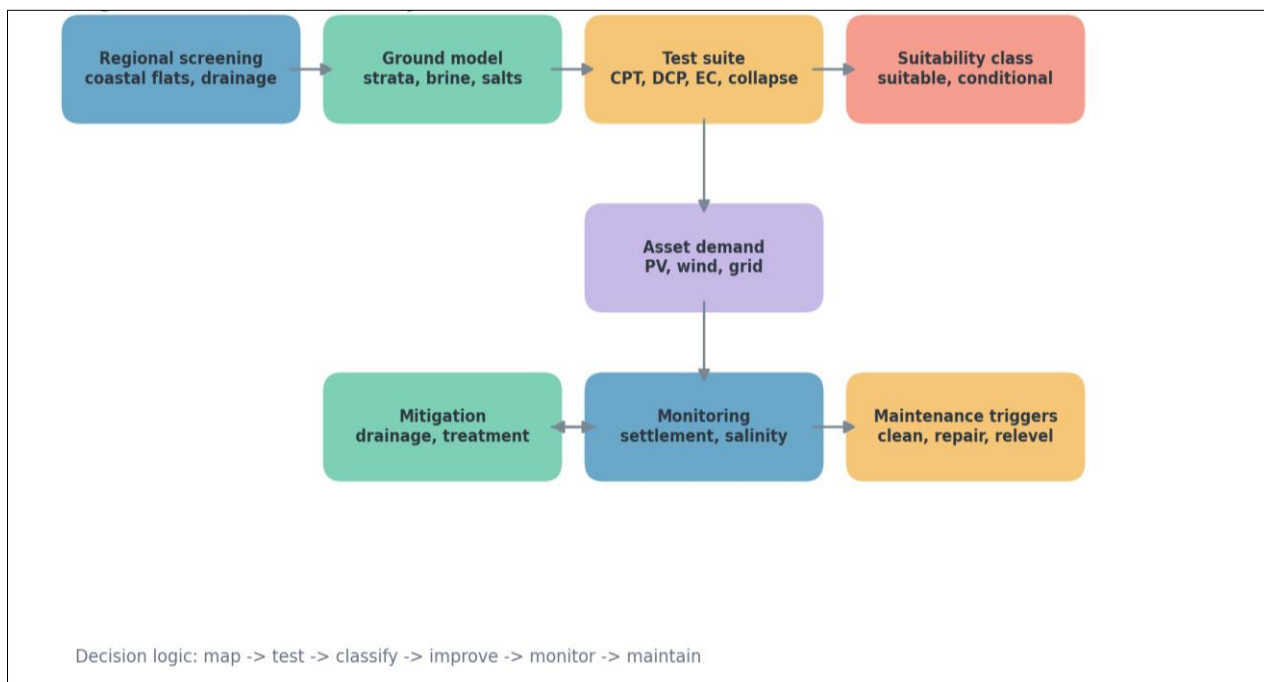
Regional screening
coastal flats, drainage

Ground model
strata, brine, salts

Test suite
CPT, DCP, EC, collapse

Suitability class
suitable, conditional

Asset demand
PV, wind, grid

Mitigation
drainage, treatment

Monitoring
settlement, salinity

Maintenance triggers
clean, repair, relevel

Decision logic: map -> test -> classify -> improve -> monitor -> maintain